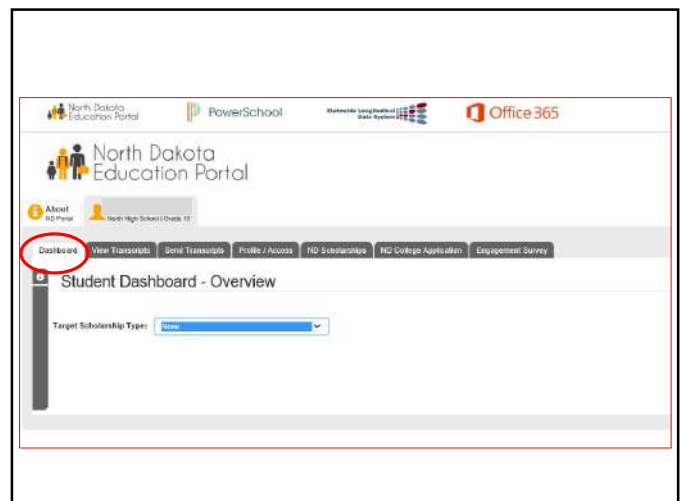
North Dakota Education Portal PowerSchool Statewide Longitudinal Data System Office 365

North Dakota Education Portal

About ND Portal North High School | Grade 12

Dashboard View Transcripts Send Transcripts Profile / Access ND Scholarships ND College Application Engagement Survey

Student Dashboard - Overview

Target Scholarship Type: None